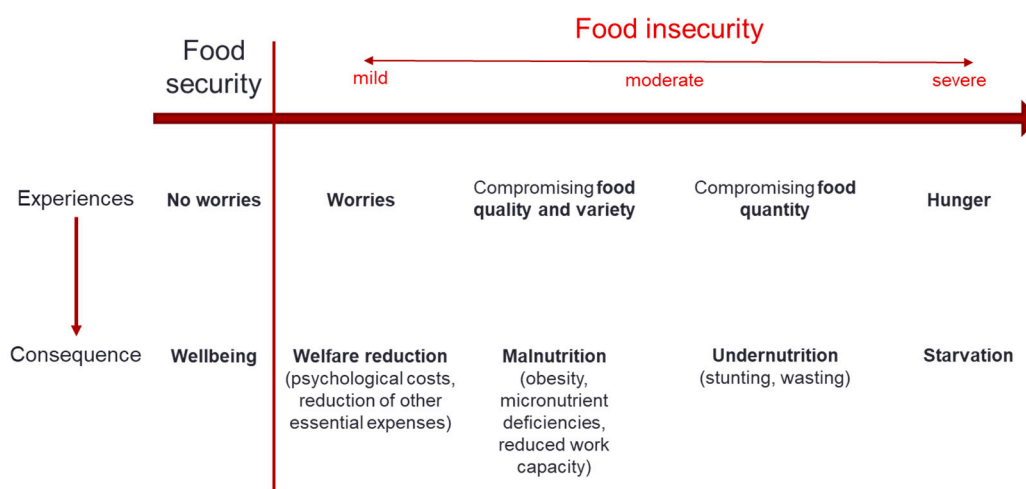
Food security

Food insecurity

mild

moderate

severe

Experiences

No worries

Worries

Compromising **food quality and variety**

Compromising **food quantity**

Hunger

Consequence

Wellbeing

Welfare reduction (psychological costs, reduction of other essential expenses)

Malnutrition (obesity, micronutrient deficiencies, reduced work capacity)

Undernutrition (stunting, wasting)

Starvation